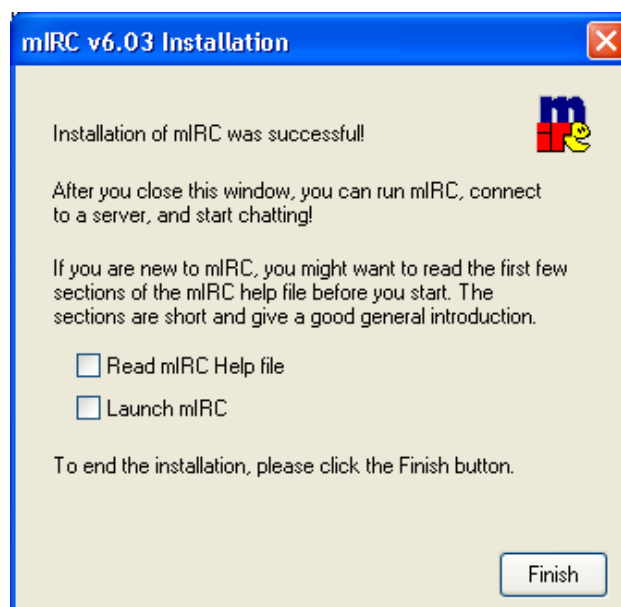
mIRC v6.03 Installation

Installation of mIRC was successful!

After you close this window, you can run mIRC, connect to a server, and start chatting!

If you are new to mIRC, you might want to read the first few sections of the mIRC help file before you start. The sections are short and give a good general introduction.

Read mIRC Help file

Launch mIRC

To end the installation, please click the Finish button.

Finish